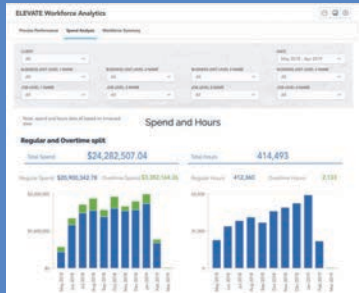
ELEVATE Workforce Analytics

Process Performance | Spend Analysis | Workforce Summary

CLIENT
All

DATE
May 2018 - Apr 2019

BUSINESS UNIT LEVEL 1 NAME
All

BUSINESS UNIT LEVEL 2 NAME
All

BUSINESS UNIT LEVEL 3 NAME
All

BUSINESS UNIT LEVEL 4 NAME
All

JOB LEVEL 1 NAME
All

JOB LEVEL 2 NAME
All

JOB LEVEL 3 NAME
All

JOB LEVEL 4 NAME
All

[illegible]

Spend and Hours

Regular and Overtime split

Total Spend $24,282,507.04

Total Hours 414,493

Regular Spend $20,900,342.16 Overtime Spend $3,382,164.88

Regular Hours 412,960 Overtime Hours 1,533

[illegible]